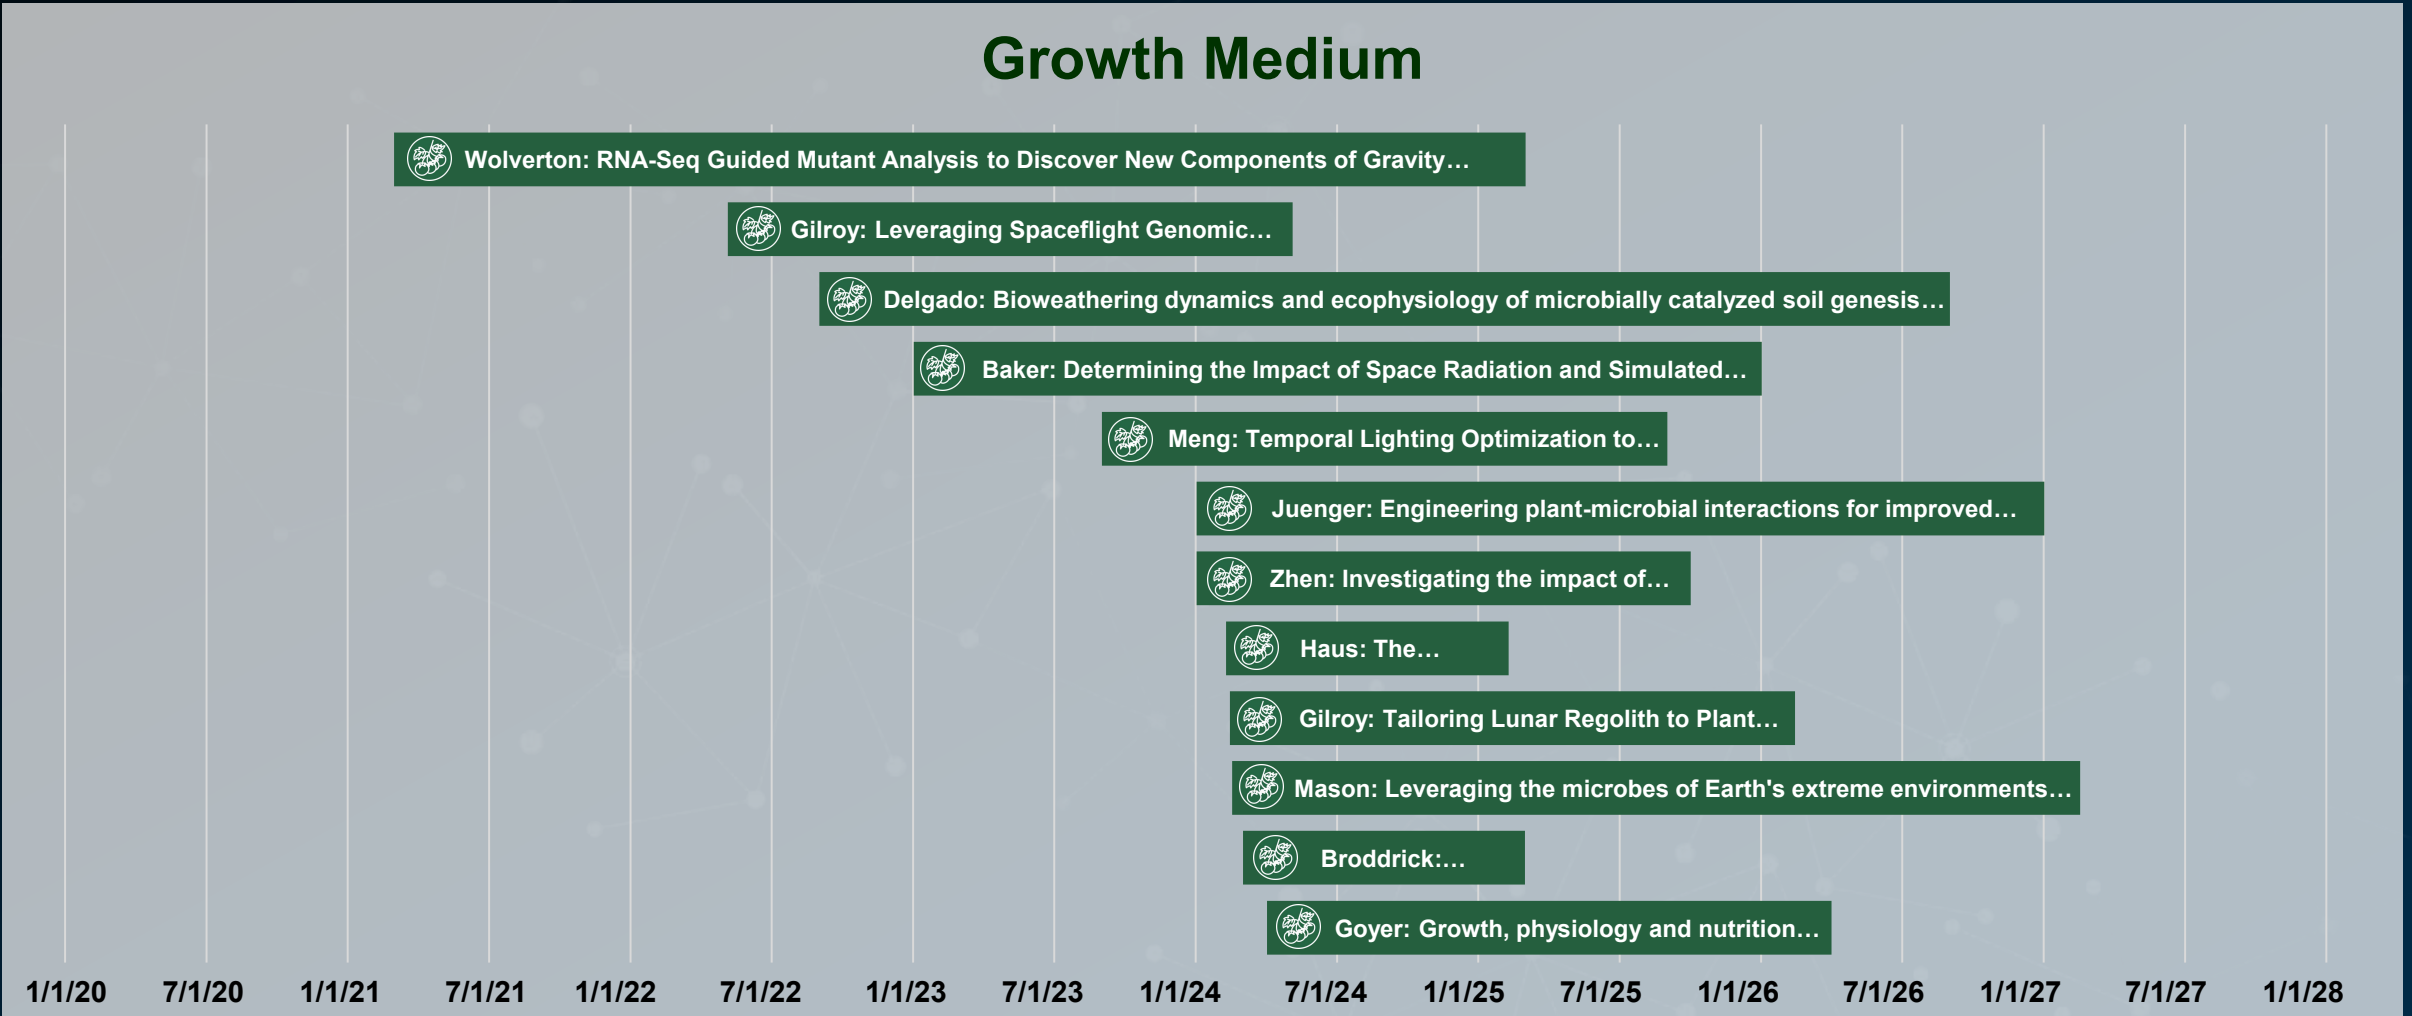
Growth Medium

Wolverton: RNA-Seq Guided Mutant Analysis to Discover New Components of Gravity…

Gilroy: Leveraging Spaceflight Genomic…

Delgado: Bioweathering dynamics and ecophysiology of microbially catalyzed soil genesis…

Baker: Determining the Impact of Space Radiation and Simulated…

Meng: Temporal Lighting Optimization to…

Juenger: Engineering plant-microbial interactions for improved…

Zhen: Investigating the impact of…

Haus: The…

Gilroy: Tailoring Lunar Regolith to Plant…

Mason: Leveraging the microbes of Earth's extreme environments…

Broddrick:…

Goyer: Growth, physiology and nutrition…

1/1/20 7/1/20 1/1/21 7/1/21 1/1/22 7/1/22 1/1/23 7/1/23 1/1/24 7/1/24 1/1/25 7/1/25 1/1/26 7/1/26 1/1/27 7/1/27 1/1/28